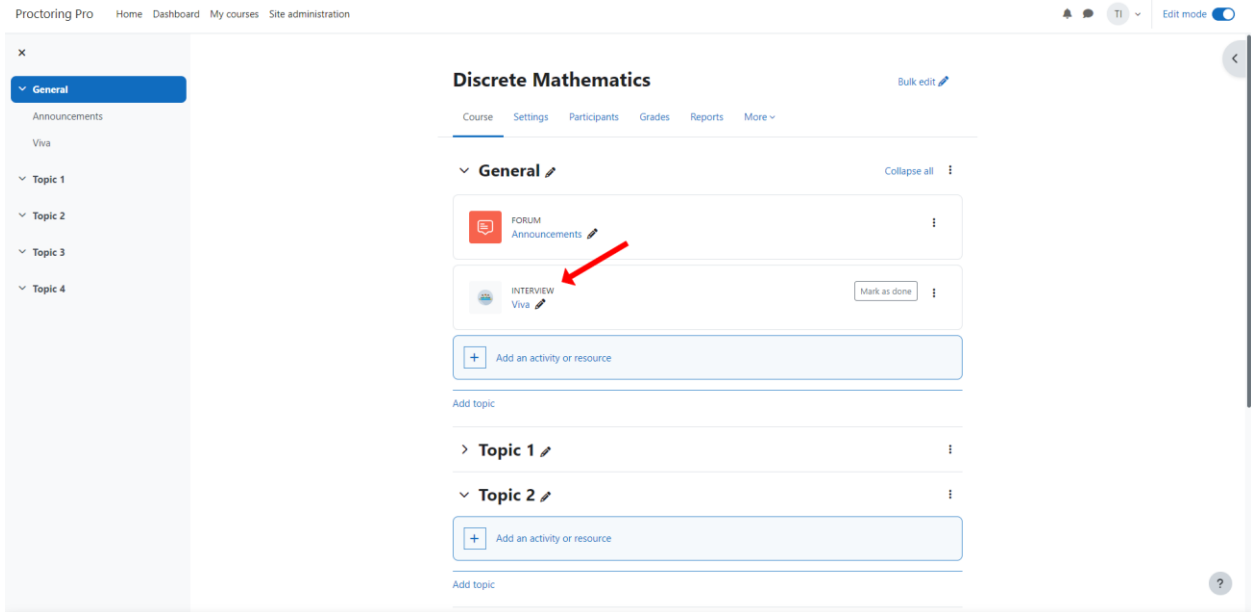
Proctoring Pro Home Dashboard My courses Site administration

TI Edit mode

×

General

Announcements

Viva

Topic 1

Topic 2

Topic 3

Topic 4

Discrete Mathematics

Bulk edit

Course Settings Participants Grades Reports More

General

Collapse all

FORUM
Announcements

INTERVIEW
Viva

Mark as done

+ Add an activity or resource

Add topic

Topic 1

Topic 2

+ Add an activity or resource

Add topic

?